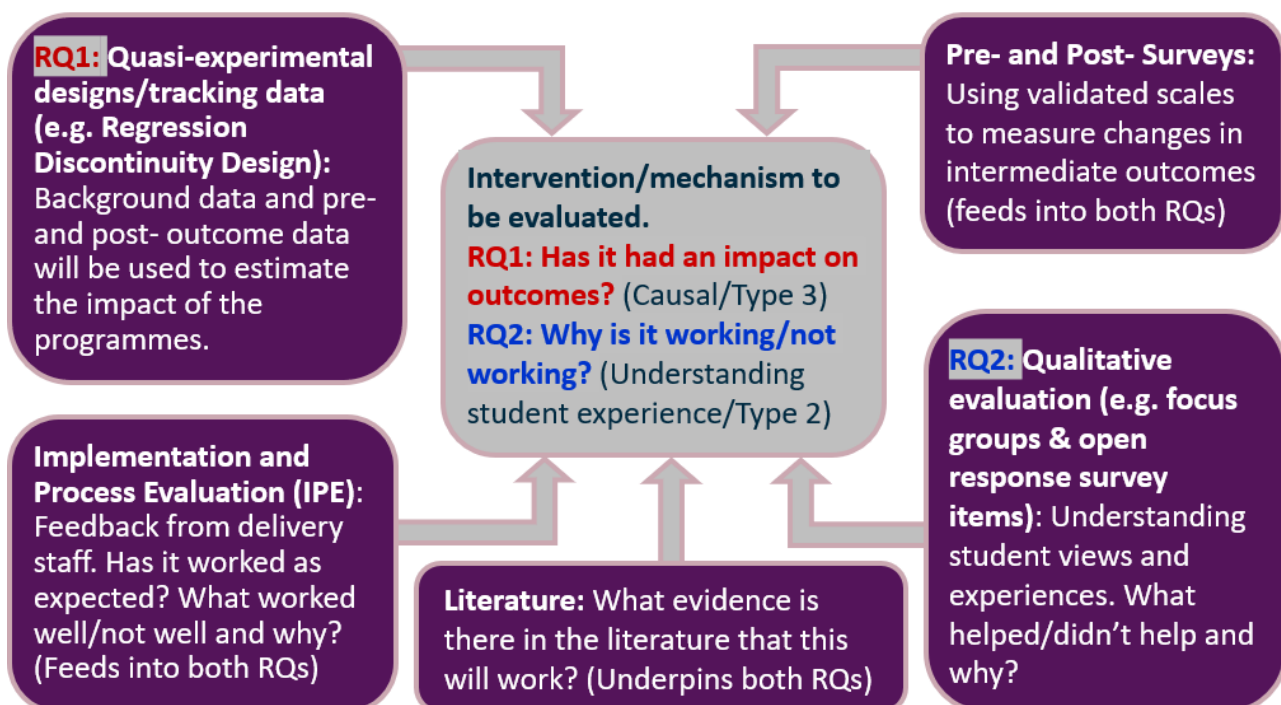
RQ1: Quasi-experimental designs/tracking data (e.g. Regression Discontinuity Design): Background data and pre- and post- outcome data will be used to estimate the impact of the programmes.

Pre- and Post- Surveys: Using validated scales to measure changes in intermediate outcomes (feeds into both RQs)

Intervention/mechanism to be evaluated.
RQ1: Has it had an impact on outcomes? (Causal/Type 3)
RQ2: Why is it working/not working? (Understanding student experience/Type 2)

RQ2: Qualitative evaluation (e.g. focus groups & open response survey items): Understanding student views and experiences. What helped/didn't help and why?

Implementation and Process Evaluation (IPE): Feedback from delivery staff. Has it worked as expected? What worked well/not well and why? (Feeds into both RQs)

Literature: What evidence is there in the literature that this will work? (Underpins both RQs)